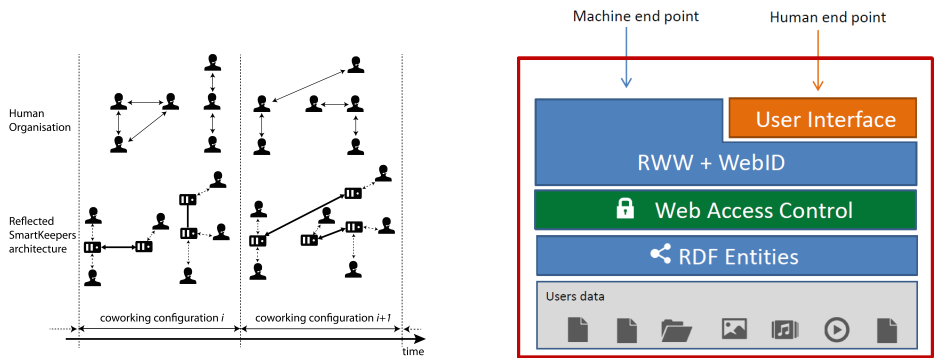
Human Organisation

Reflected SmartKeepers architecture

coworking configuration $i$

coworking configuration $i+1$

time

Machine end point

Human end point

User Interface

RWW + WebID

Web Access Control

RDF Entities

Users data